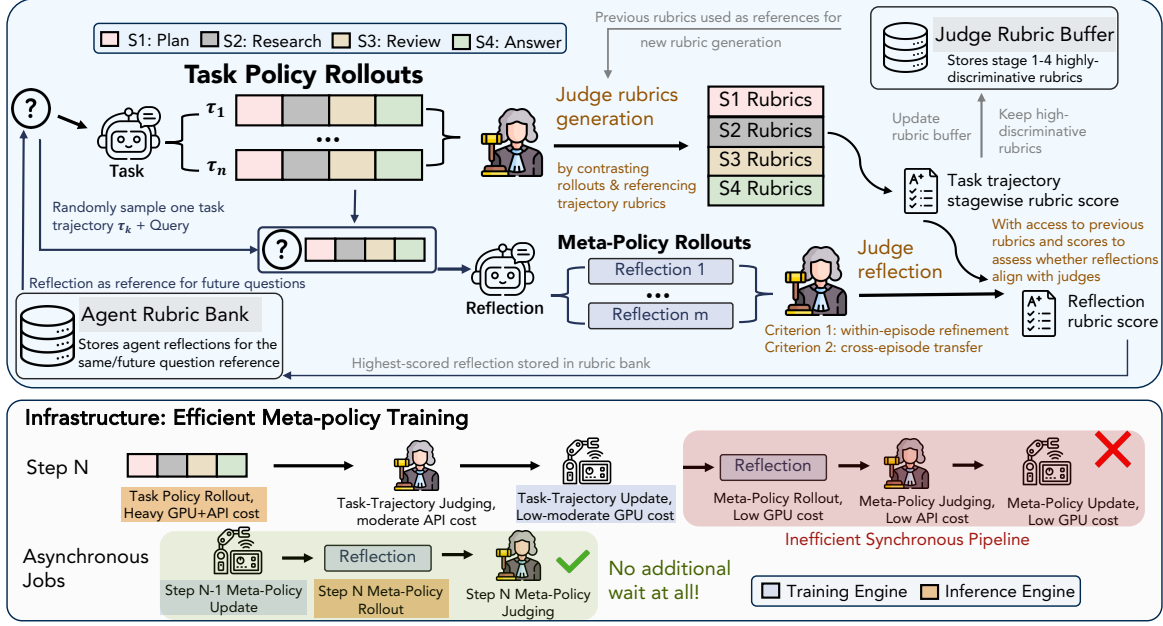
S1: Plan
S2: Research
S3: Review
S4: Answer

Task Policy Rollouts

Task

$\tau_1$

$\tau_n$

Previous rubrics used as references for new rubric generation

Judge Rubric Buffer
Stores stage 1-4 highly-discriminative rubrics

Judge rubrics generation

by contrasting rollouts & referencing trajectory rubrics

S1 Rubrics
S2 Rubrics
S3 Rubrics
S4 Rubrics

Update rubric buffer

Keep high-discriminative rubrics

Task trajectory stagewise rubric score

Randomly sample one task trajectory $\tau_k$ + Query

With access to previous rubrics and scores to assess whether reflections align with judges

Meta-Policy Rollouts

Judge reflection

Reflection as reference for future questions

Reflection

Reflection 1

Reflection m

Reflection rubric score

Agent Rubric Bank
Stores agent reflections for the same/future question reference

Criterion 1: within-episode refinement
Criterion 2: cross-episode transfer

Highest-scored reflection stored in rubric bank

Infrastructure: Efficient Meta-policy Training

Step N

Task Policy Rollout, Heavy GPU+API cost

Task-Trajectory Judging, moderate API cost

Task-Trajectory Update, Low-moderate GPU cost

Reflection

Meta-Policy Rollout, Low GPU cost

Meta-Policy Judging, Low API cost

Meta-Policy Update, Low GPU cost

Inefficient Synchronous Pipeline

Asynchronous Jobs

Reflection

Step N-1 Meta-Policy Update

Step N Meta-Policy Rollout

Step N Meta-Policy Judging

No additional wait at all!

Training Engine
Inference Engine